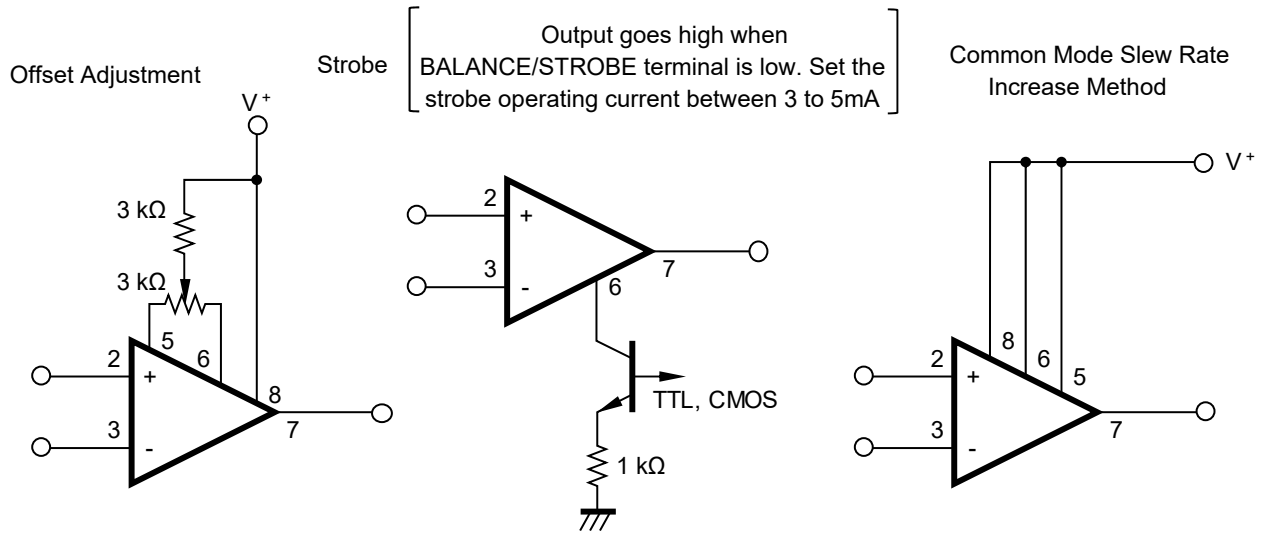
Offset Adjustment

Strobe [ Output goes high when BALANCE/STROBE terminal is low. Set the strobe operating current between 3 to 5mA ]

Common Mode Slew Rate Increase Method

$V^+$

3 kΩ

3 kΩ

5

6

2

+

3

-

8

7

2

+

3

-

6

7

TTL, CMOS

1 kΩ

$V^+$

8

6

5

2

+

3

-

7